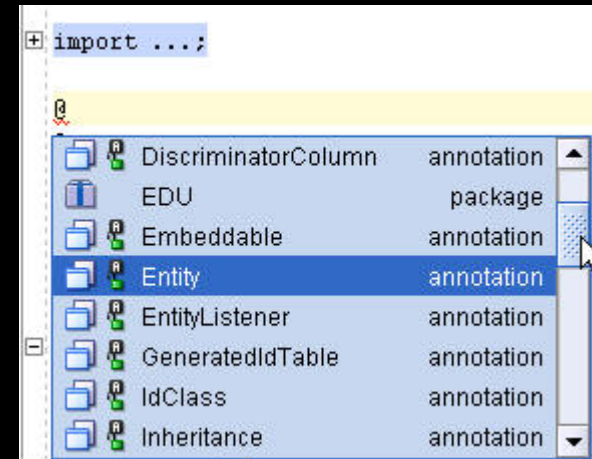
import ...;

@

| | |
|---|---|
| DiscriminatorColumn | annotation |
| EDU | package |
| Embeddable | annotation |
| Entity | annotation |
| EntityListener | annotation |
| GeneratedIdTable | annotation |
| IdClass | annotation |
| Inheritance | annotation |